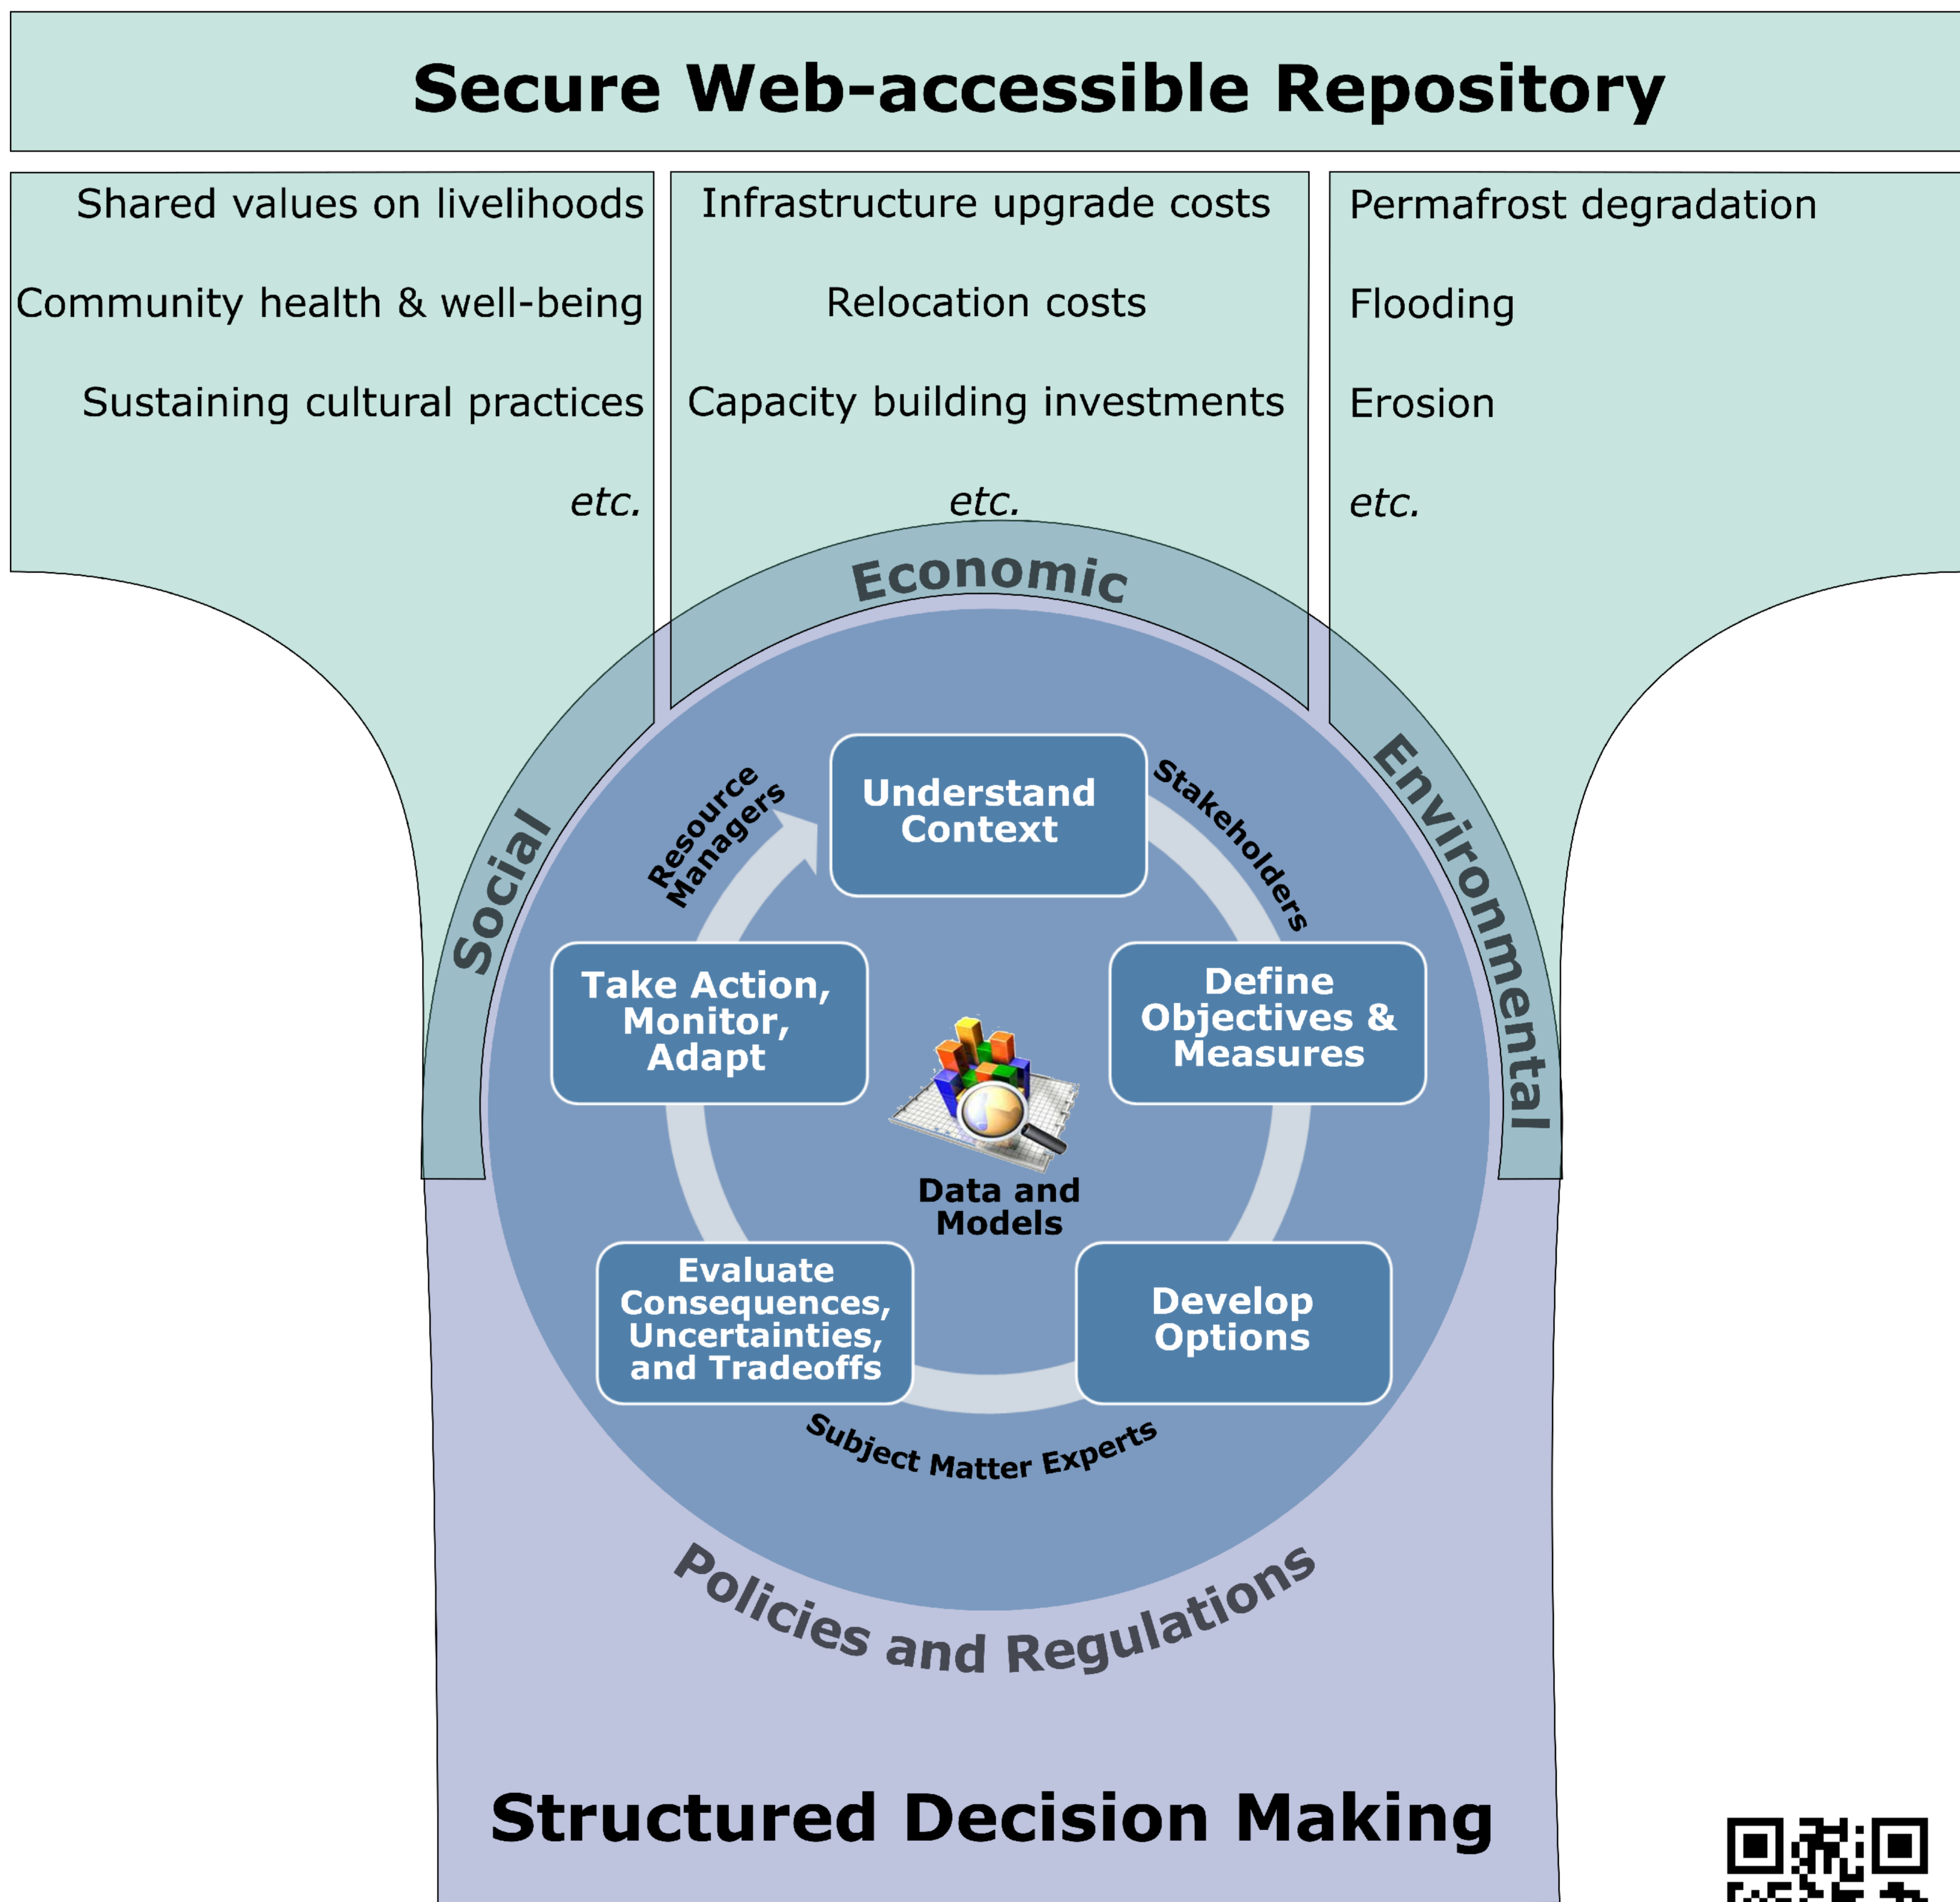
Secure Web-accessible Repository

Shared values on livelihoods

Community health & well-being

Sustaining cultural practices

etc.

Infrastructure upgrade costs

Relocation costs

Capacity building investments

etc.

Permafrost degradation

Flooding

Erosion

etc.

Economic

Social

Environmental

Resource Managers

Stakeholders

Understand Context

Take Action, Monitor, Adapt

Define Objectives & Measures

Data and Models

Evaluate Consequences, Uncertainties, and Tradeoffs

Develop Options

Subject Matter Experts

Policies and Regulations

Structured Decision Making